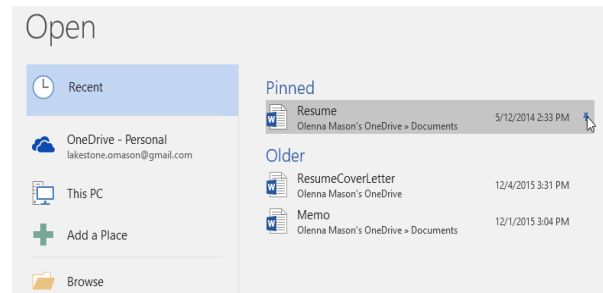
Open

Recent

OneDrive - Personal
lakestone.omason@gmail.com

This PC

Add a Place

Browse

Pinned

Resume
Olenna Mason's OneDrive » Documents
5/12/2014 2:33 PM

Older

ResumeCoverLetter
Olenna Mason's OneDrive
12/4/2015 3:31 PM

Memo
Olenna Mason's OneDrive » Documents
12/1/2015 3:04 PM